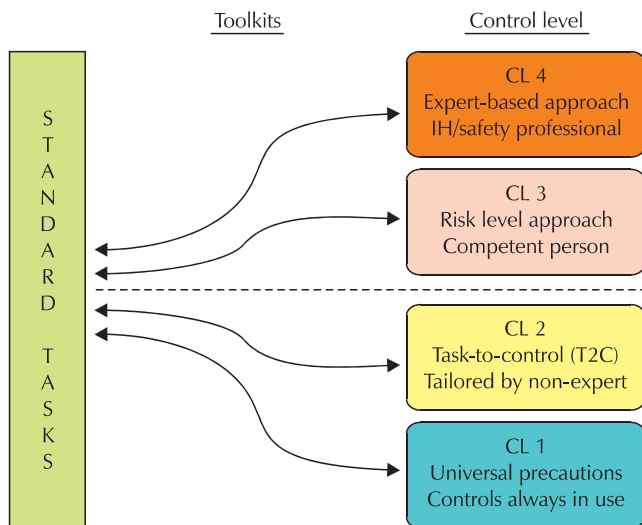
Toolkits

Control level

S
T
A
N
D
A
R
D

T
A
S
K
S

CL 4
Expert-based approach
IH/safety professional

CL 3
Risk level approach
Competent person

CL 2
Task-to-control (T2C)
Tailored by non-expert

CL 1
Universal precautions
Controls always in use